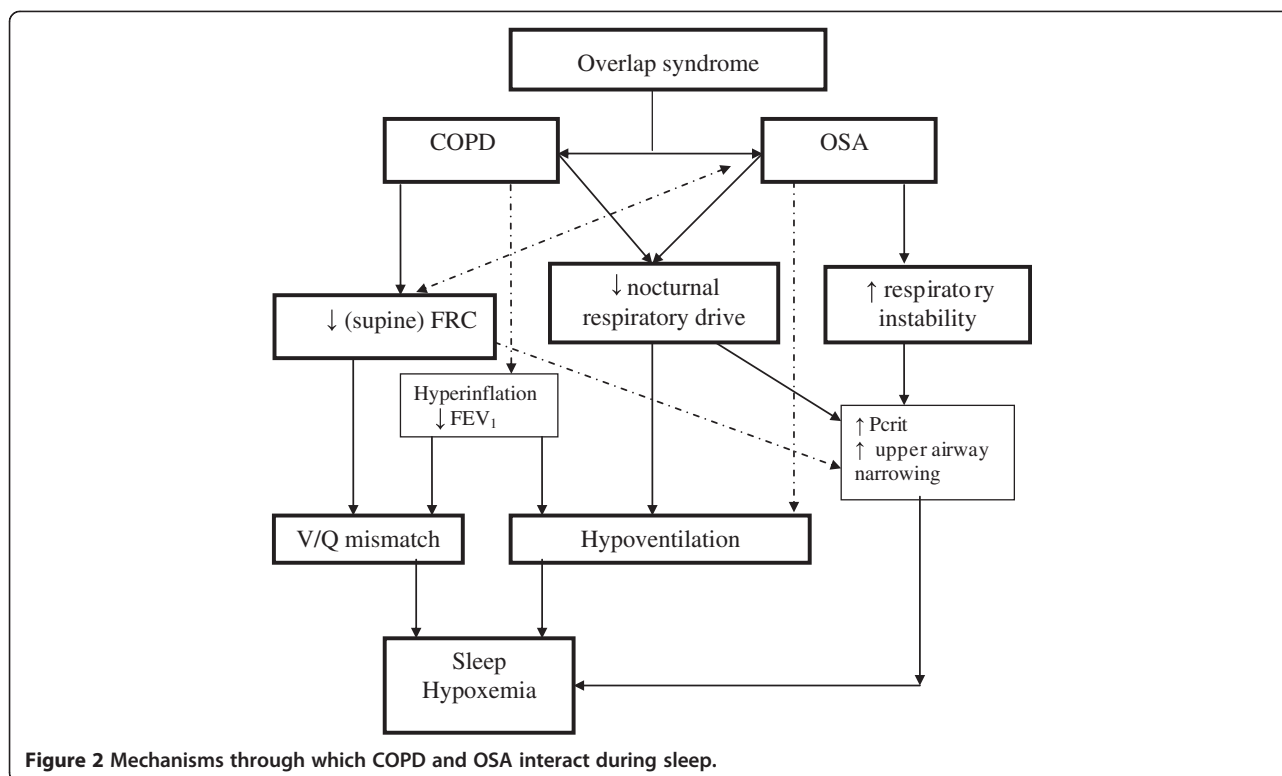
Overlap syndrome

COPD

OSA

↓ (supine) FRC

↓ nocturnal respiratory drive

↑ respirato ry instability

Hyperinflation
↓ $FEV_1$

↑ Pcrit
↑ upper airway narrowing

V/Q mismatch

Hypoventilation

Sleep Hypoxemia

Figure 2 Mechanisms through which COPD and OSA interact during sleep.